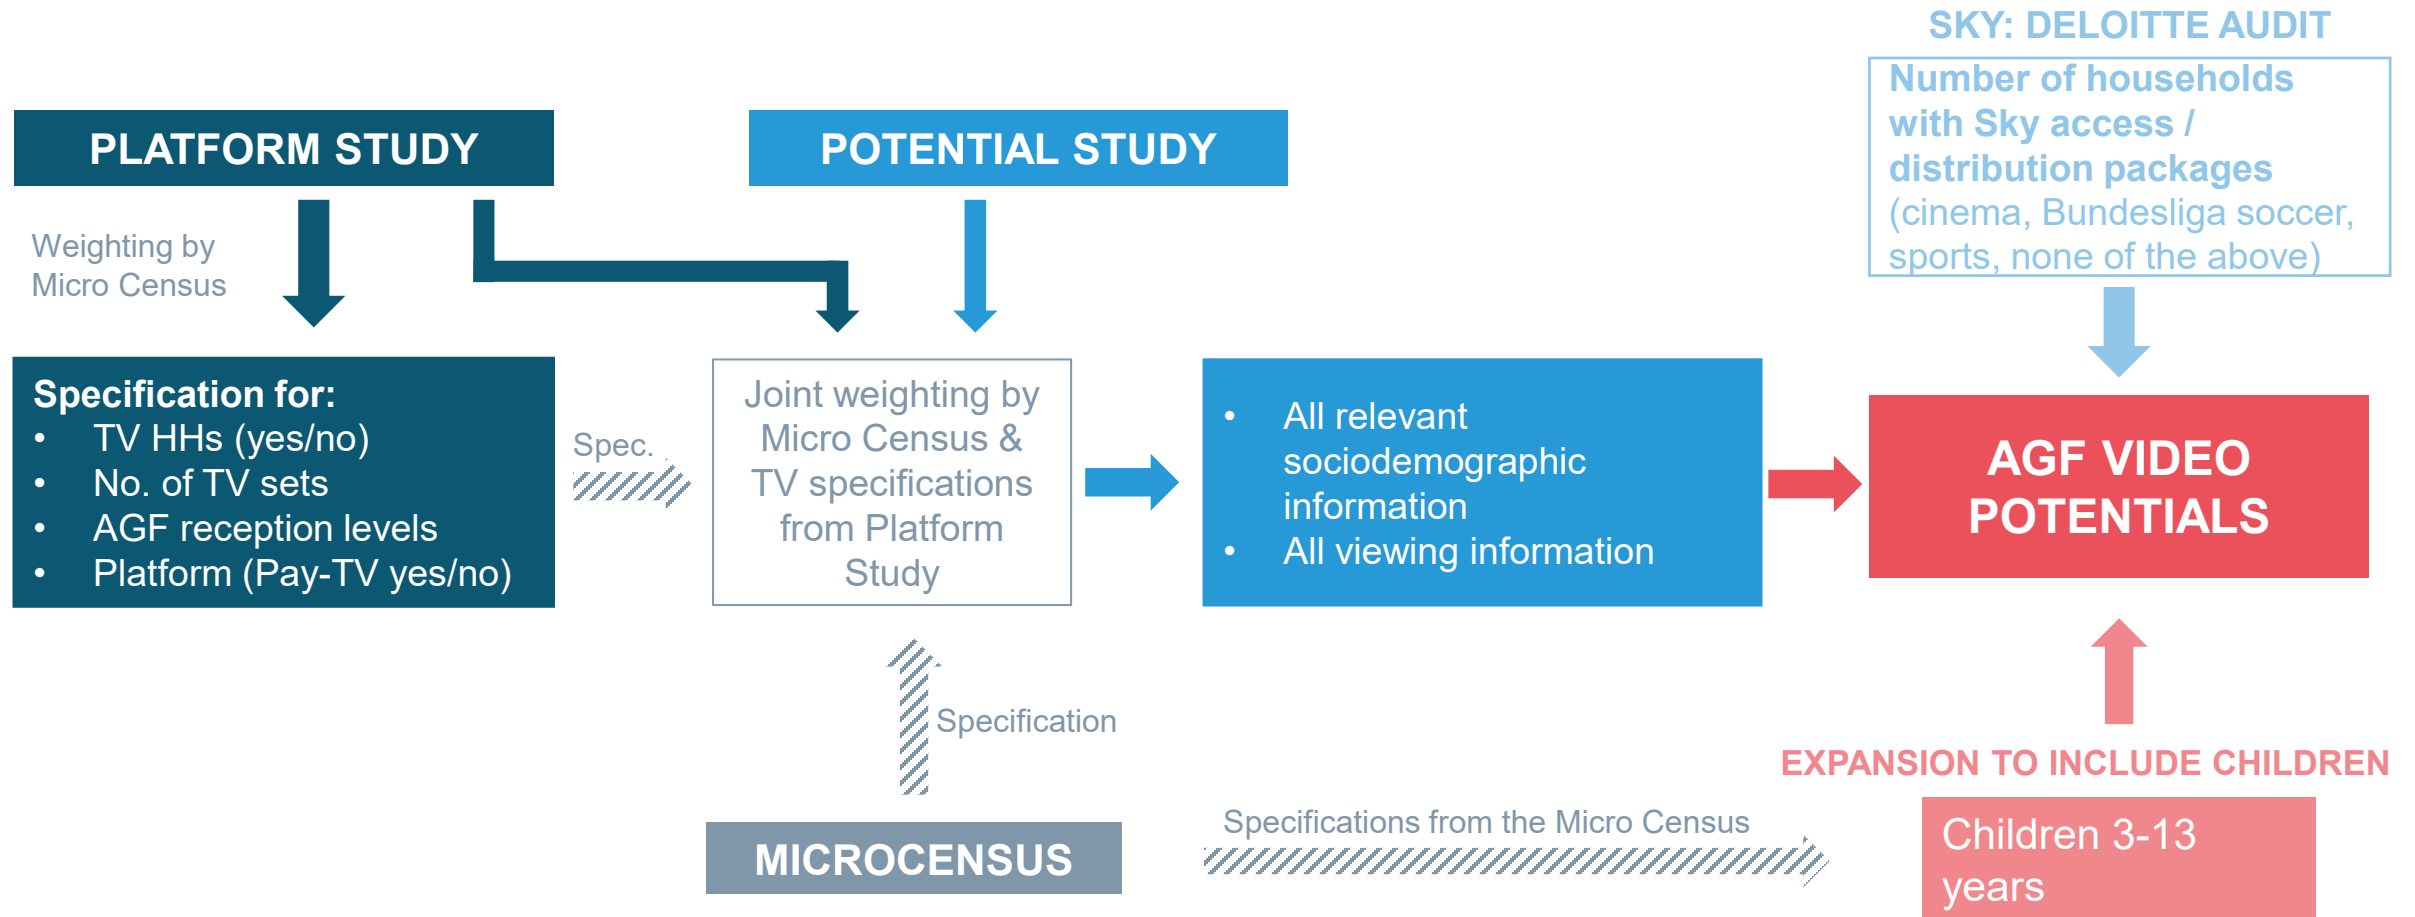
SKY: DELOITTE AUDIT

Number of households with Sky access / distribution packages (cinema, Bundesliga soccer, sports, none of the above)

PLATFORM STUDY

POTENTIAL STUDY

Weighting by Micro Census

Specification for:
• TV HHs (yes/no)
• No. of TV sets
• AGF reception levels
• Platform (Pay-TV yes/no)

Spec.

Joint weighting by Micro Census & TV specifications from Platform Study

• All relevant sociodemographic information
• All viewing information

AGF VIDEO POTENTIALS

Specification

MICROCENSUS

Specifications from the Micro Census

EXPANSION TO INCLUDE CHILDREN

Children 3-13 years